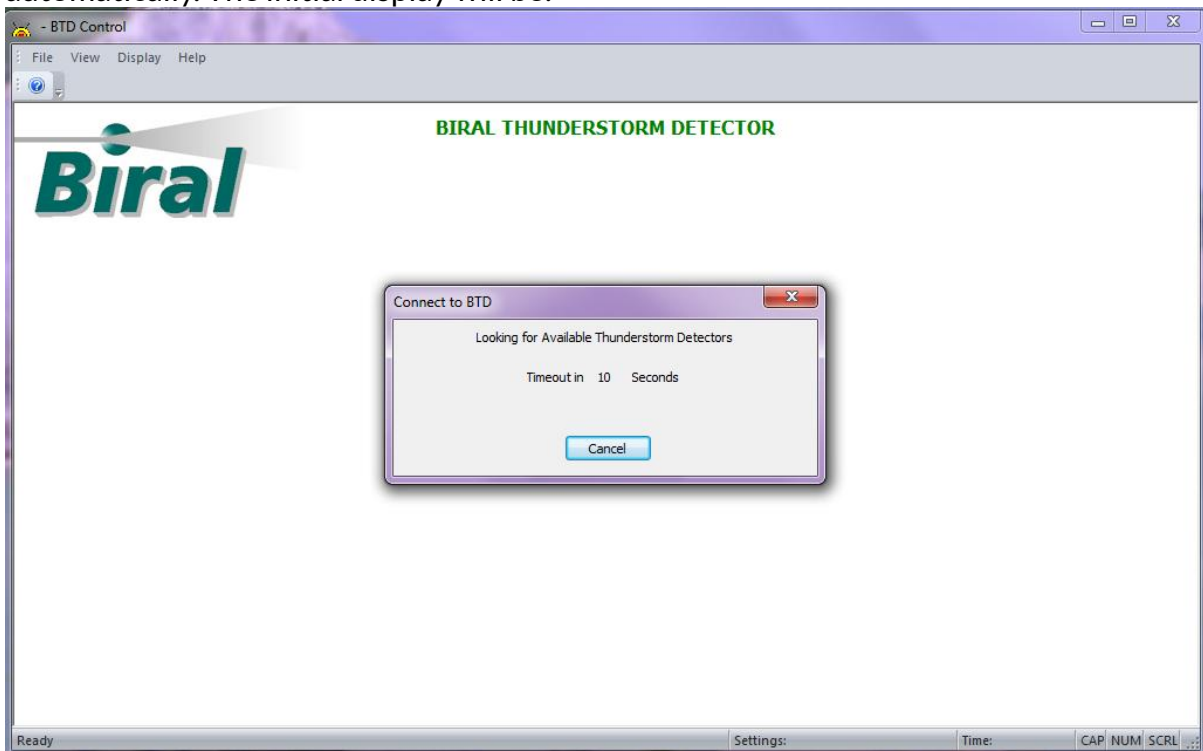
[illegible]

- BTD Control

File View Display Help

BIRAL THUNDERSTORM DETECTOR

Biral

Connect to BTD

Looking for Available Thunderstorm Detectors

Timeout in 10 Seconds

Cancel

Ready

Settings:

Time:

CAP NUM SCRL